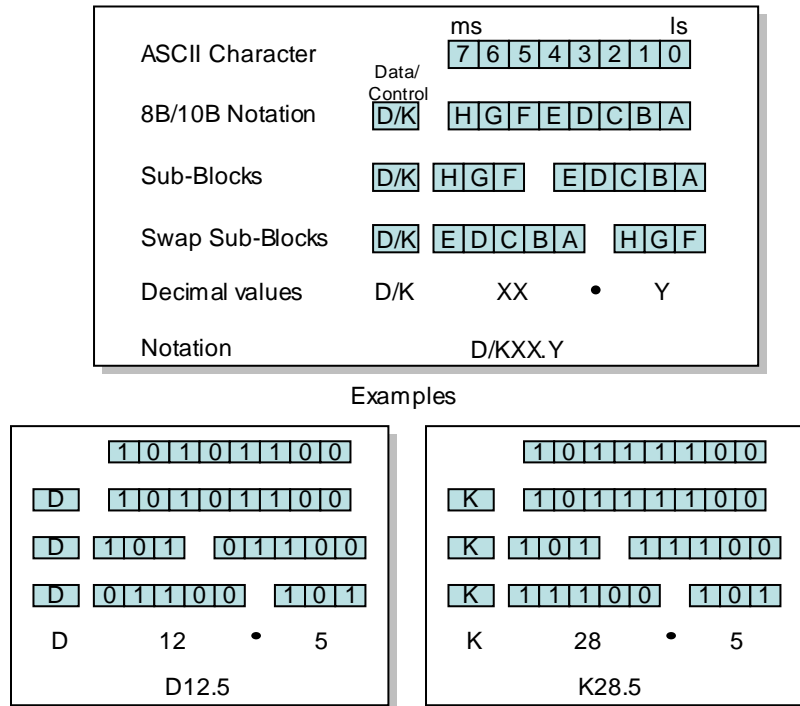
ms ls

ASCII Character 7 6 5 4 3 2 1 0

Data/ Control

8B/10B Notation D/K H G F E D C B A

Sub-Blocks D/K H G F E D C B A

Swap Sub-Blocks D/K E D C B A H G F

Decimal values D/K XX • Y

Notation D/KXX.Y

Examples

1 0 1 0 1 1 0 0

D 1 0 1 0 1 1 0 0

D 1 0 1 0 1 1 0 0

D 0 1 1 0 0 1 0 1

D 12 • 5

D12.5

1 0 1 1 1 1 0 0

K 1 0 1 1 1 1 0 0

K 1 0 1 1 1 1 0 0

K 1 1 1 0 0 1 0 1

K 28 • 5

K28.5